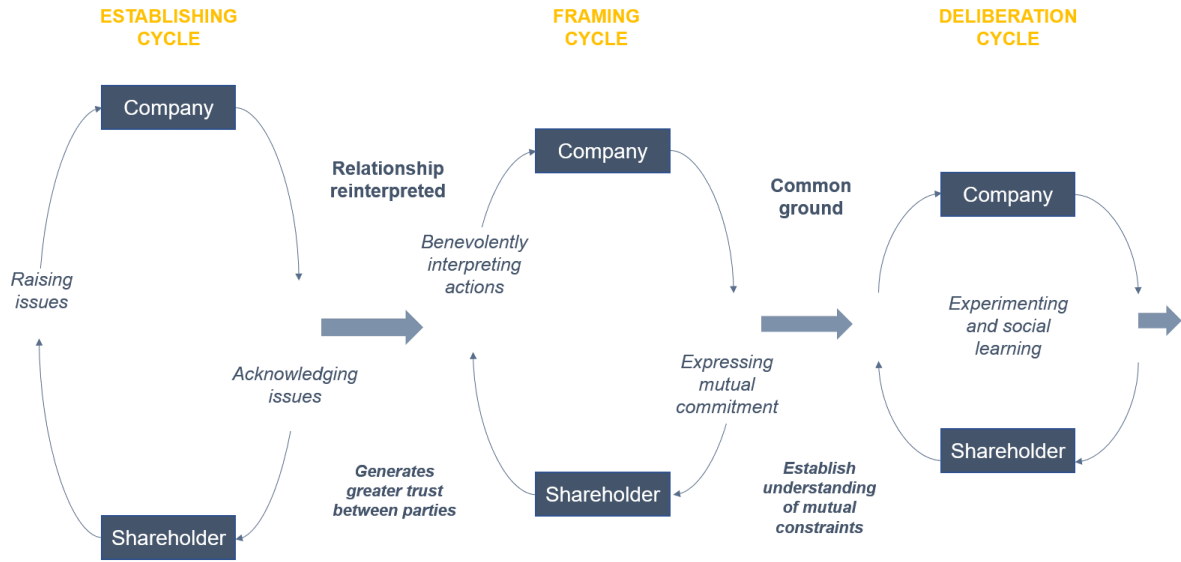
ESTABLISHING CYCLE

Company

Raising issues

Acknowledging issues

Shareholder

Relationship reinterpreted

Generates greater trust between parties

FRAMING CYCLE

Company

Benevolently interpreting actions

Expressing mutual commitment

Shareholder

Common ground

Establish understanding of mutual constraints

DELIBERATION CYCLE

Company

Experimenting and social learning

Shareholder